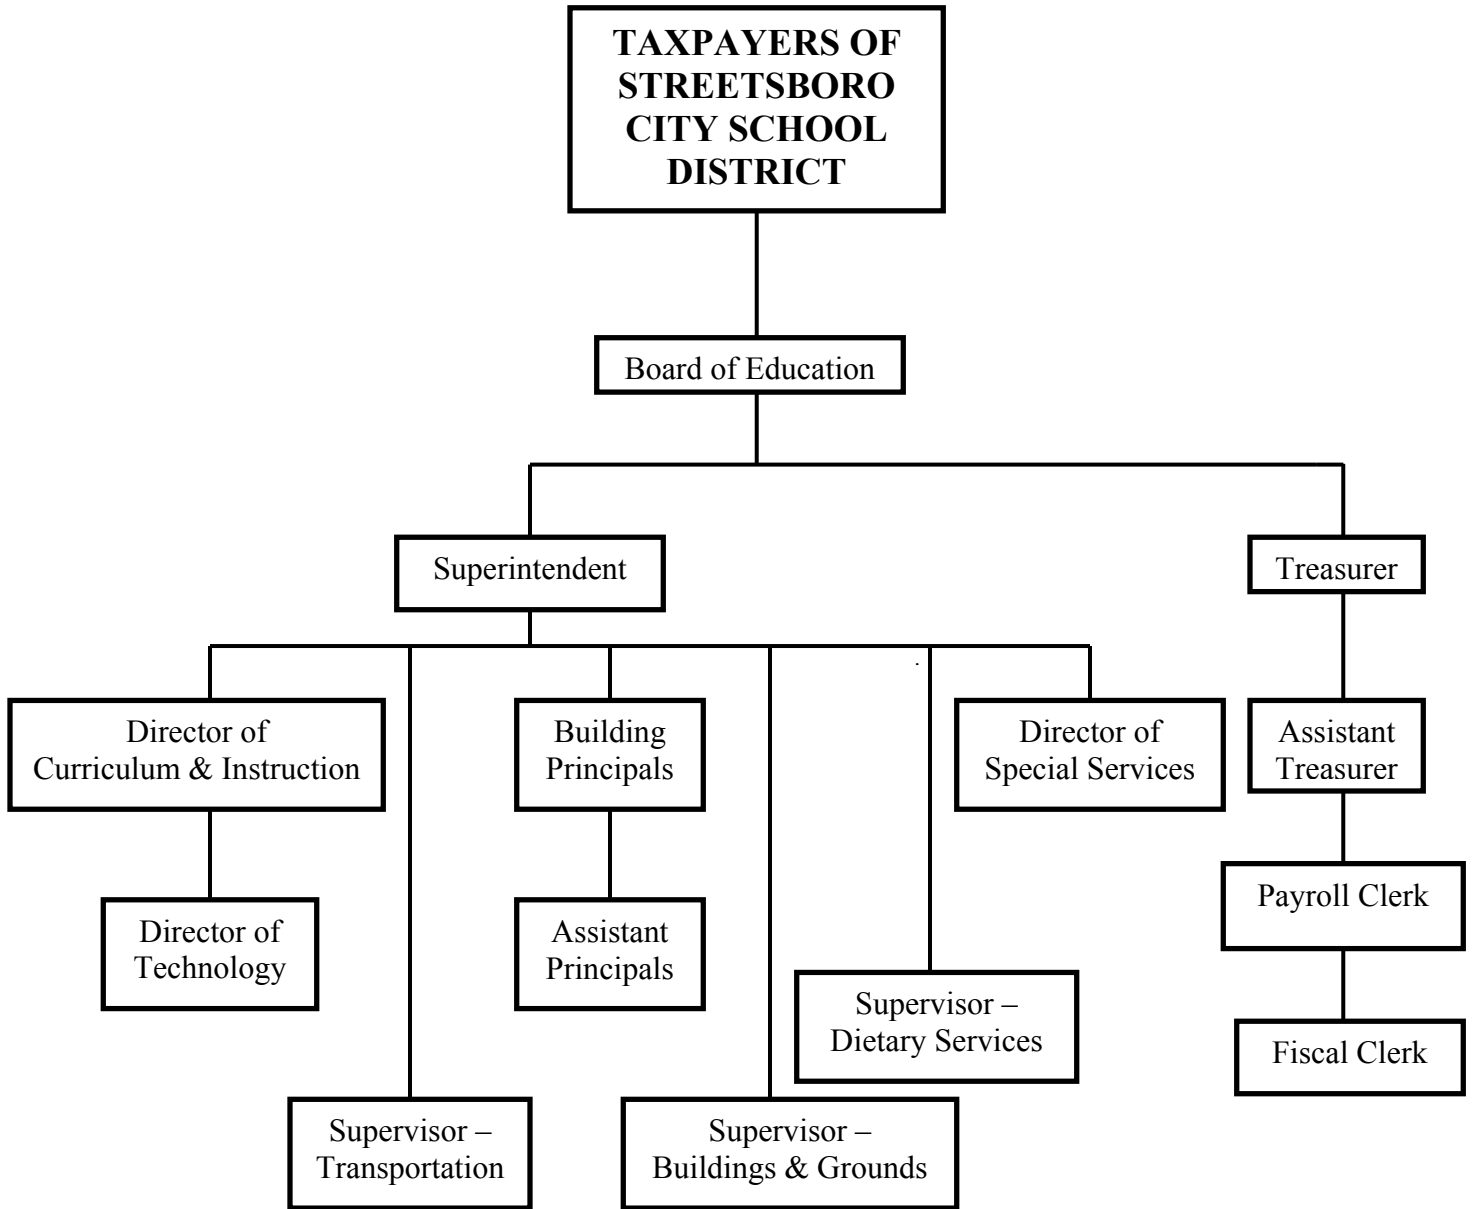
TAXPAYERS OF STREETSBORO CITY SCHOOL DISTRICT

Board of Education

Superintendent

Treasurer

Director of Curriculum & Instruction

Building Principals

Director of Special Services

Assistant Treasurer

Director of Technology

Assistant Principals

Payroll Clerk

Supervisor – Dietary Services

Fiscal Clerk

Supervisor – Transportation

Supervisor – Buildings & Grounds